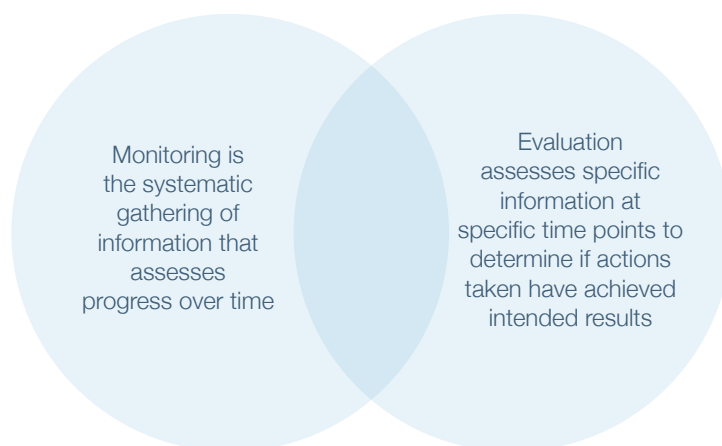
Monitoring is the systematic gathering of information that assesses progress over time

Evaluation assesses specific information at specific time points to determine if actions taken have achieved intended results